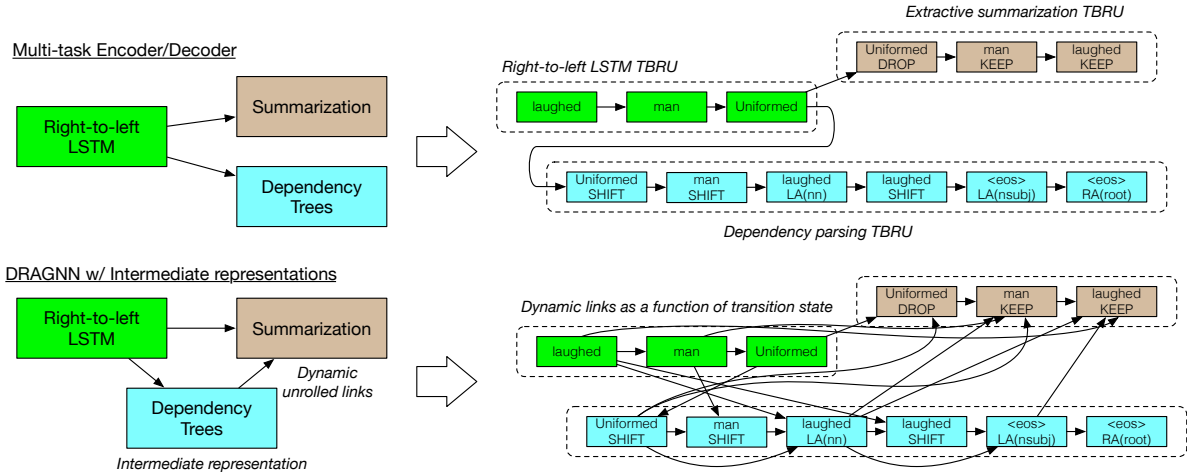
Multi-task Encoder/Decoder

Right-to-left LSTM

Summarization

Dependency Trees

Extractive summarization TBRU

Uniformed DROP

man KEEP

laughed KEEP

Right-to-left LSTM TBRU

laughed

man

Uniformed

Uniformed SHIFT

man SHIFT

laughed LA(nn)

laughed SHIFT

<eos> LA(nsubj)

<eos> RA(root)

Dependency parsing TBRU

DRAGNN w/ Intermediate representations

Right-to-left LSTM

Summarization

Dynamic unrolled links

Dependency Trees

Intermediate representation

Dynamic links as a function of transition state

Uniformed DROP

man KEEP

laughed KEEP

laughed

man

Uniformed

Uniformed SHIFT

man SHIFT

laughed LA(nn)

laughed SHIFT

<eos> LA(nsubj)

<eos> RA(root)